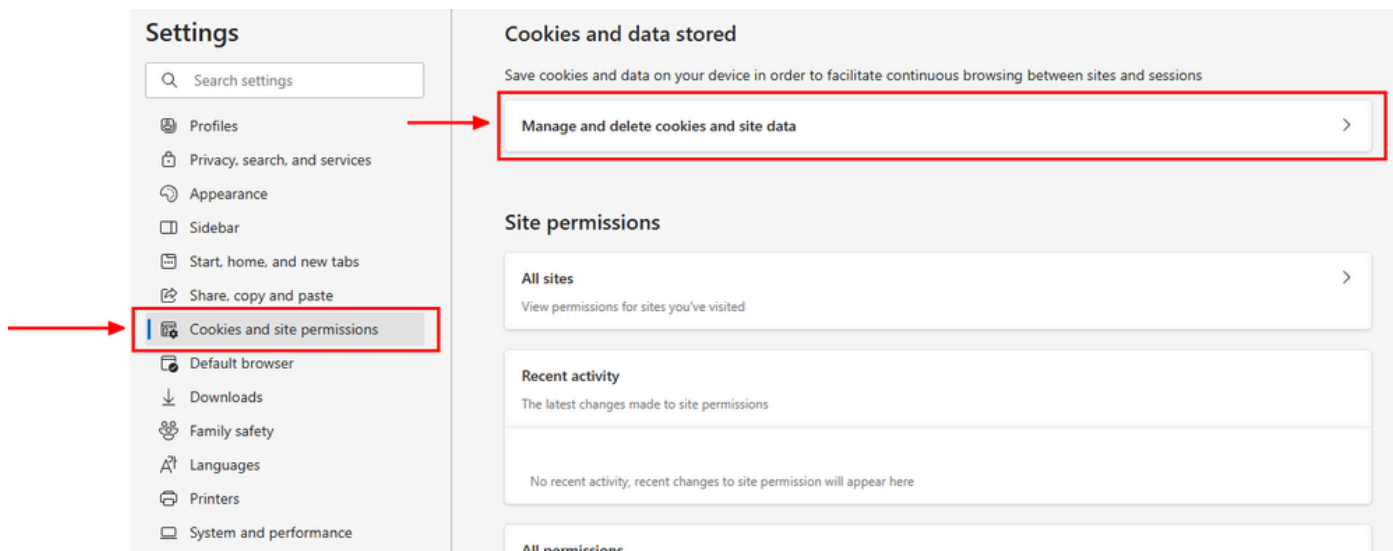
Settings

Search settings

Profiles
Privacy, search, and services
Appearance
Sidebar
Start, home, and new tabs
Share, copy and paste
Cookies and site permissions
Default browser
Downloads
Family safety
Languages
Printers
System and performance

Cookies and data stored

Save cookies and data on your device in order to facilitate continuous browsing between sites and sessions

Manage and delete cookies and site data

Site permissions

All sites
View permissions for sites you've visited

Recent activity
The latest changes made to site permissions

No recent activity, recent changes to site permission will appear here

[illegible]